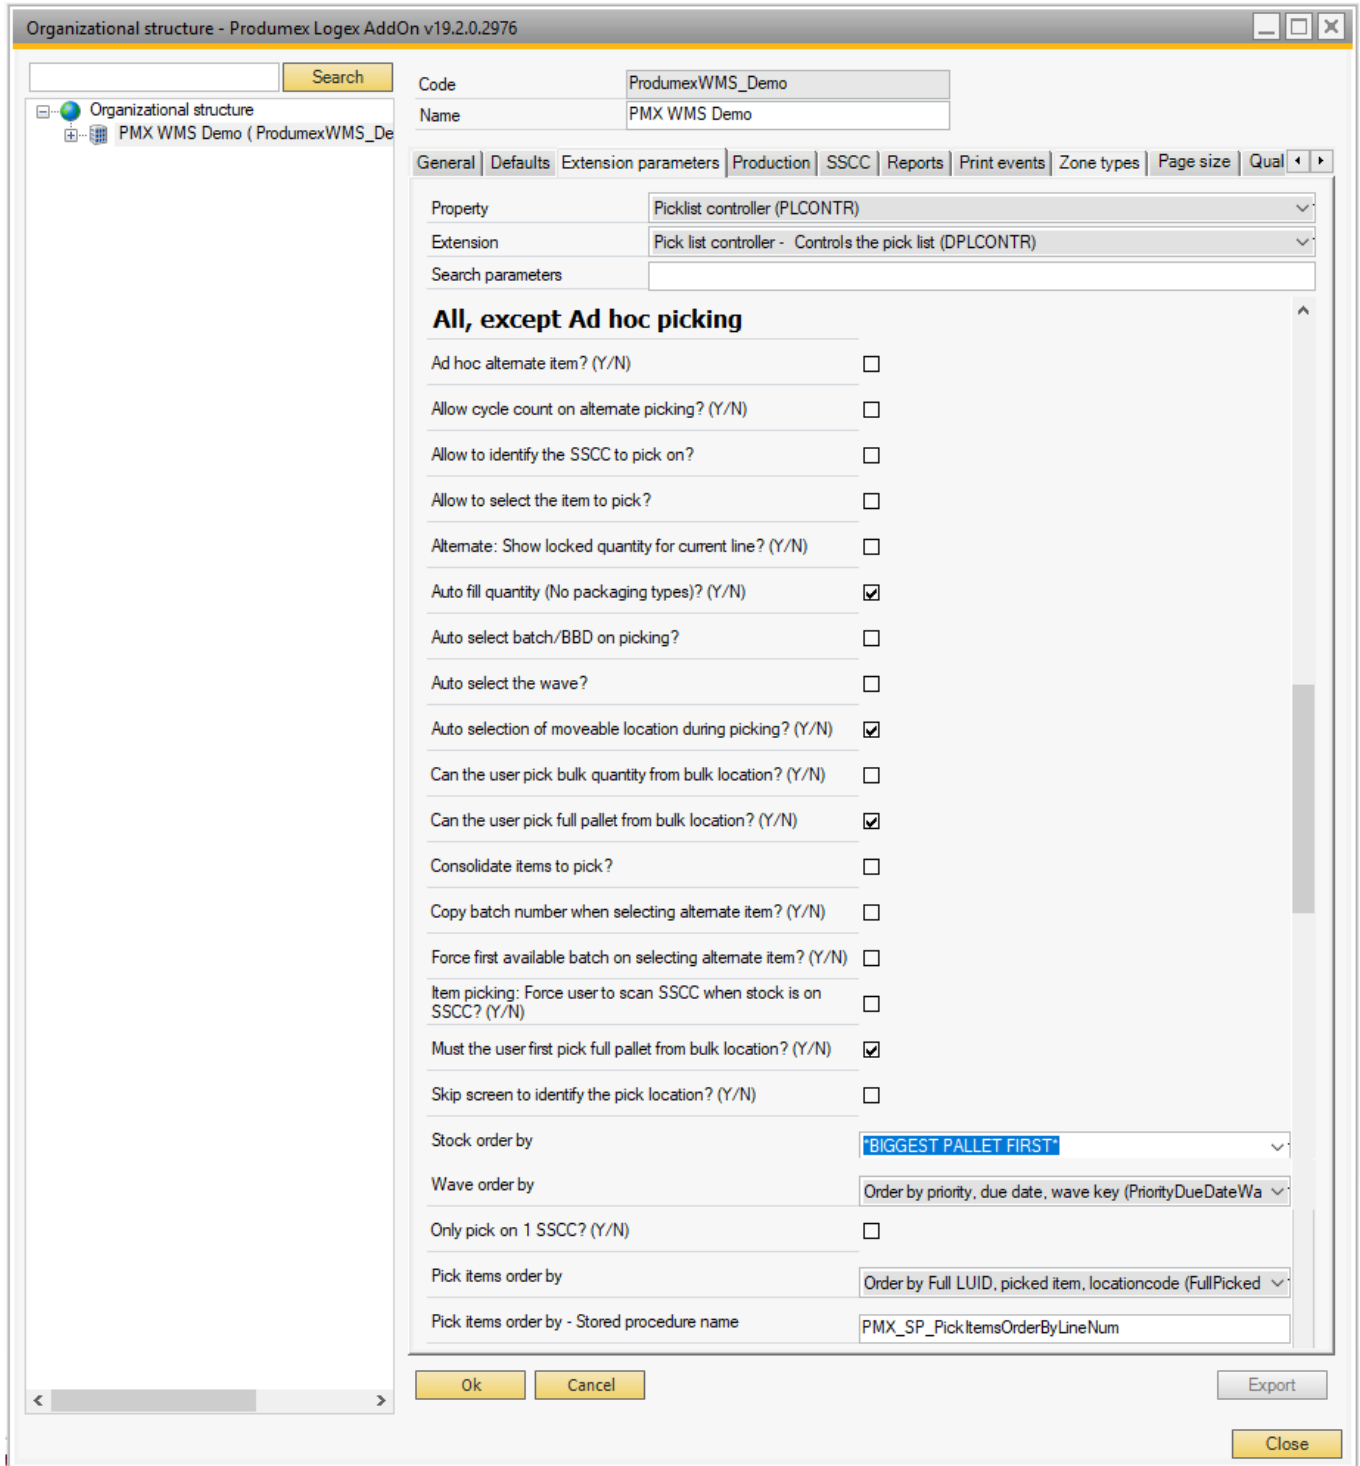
Organizational structure - Produmex Logex AddOn v19.2.0.2976

Search

Organizational structure
PMX WMS Demo ( ProdumexWMS_De

Code ProdumexWMS_Demo
Name PMX WMS Demo

General | Defaults | Extension parameters | Production | SSCC | Reports | Print events | Zone types | Page size | Qual

Property Picklist controller (PLCONTR)
Extension Pick list controller - Controls the pick list (DPLCONTR)
Search parameters

All, except Ad hoc picking

Ad hoc alternate item? (Y/N)
Allow cycle count on alternate picking? (Y/N)
Allow to identify the SSCC to pick on?
Allow to select the item to pick?
Alternate: Show locked quantity for current line? (Y/N)
Auto fill quantity (No packaging types)? (Y/N)
Auto select batch/BBD on picking?
Auto select the wave?
Auto selection of moveable location during picking? (Y/N)
Can the user pick bulk quantity from bulk location? (Y/N)
Can the user pick full pallet from bulk location? (Y/N)
Consolidate items to pick?
Copy batch number when selecting alternate item? (Y/N)
Force first available batch on selecting alternate item? (Y/N)
Item picking: Force user to scan SSCC when stock is on SSCC? (Y/N)
Must the user first pick full pallet from bulk location? (Y/N)
Skip screen to identify the pick location? (Y/N)
Stock order by *BIGGEST PALLET FIRST*
Wave order by Order by priority, due date, wave key (PriorityDueDateWa
Only pick on 1 SSCC? (Y/N)
Pick items order by Order by Full LUID, picked item, locationcode (FullPicked
Pick items order by - Stored procedure name PMX_SP_PickItemsOrderByLineNum

Ok Cancel Export

Close